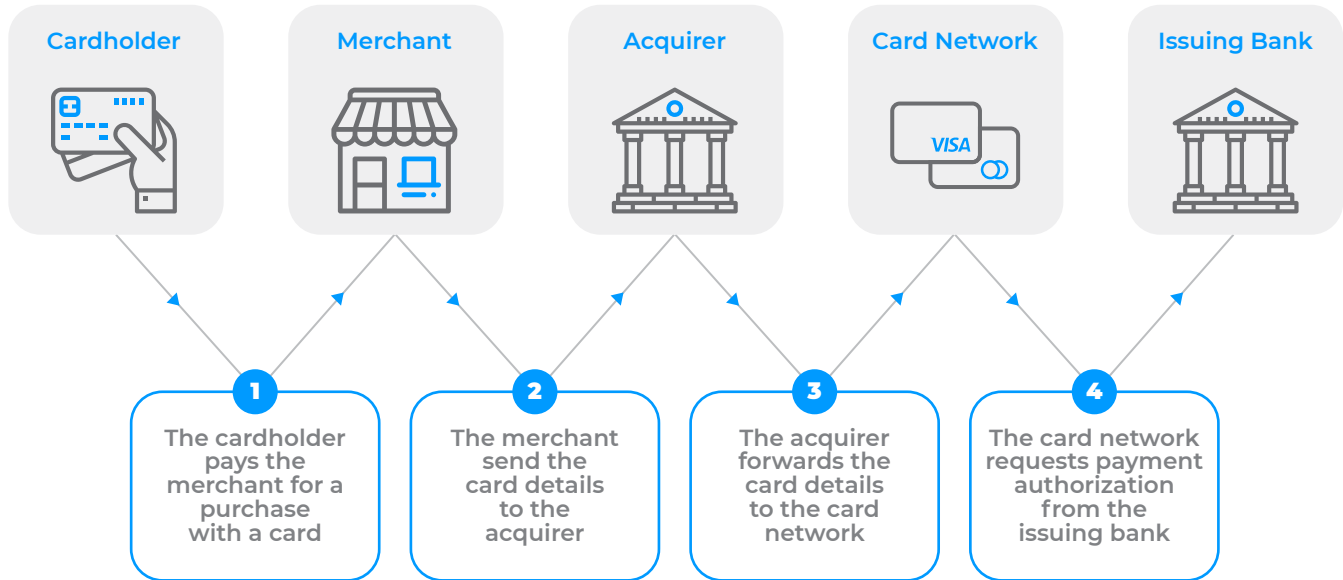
Cardholder

Merchant

Acquirer

Card Network

VISA

Issuing Bank

1
The cardholder pays the merchant for a purchase with a card

2
The merchant send the card details to the acquirer

3
The acquirer forwards the card details to the card network

4
The card network requests payment authorization from the issuing bank